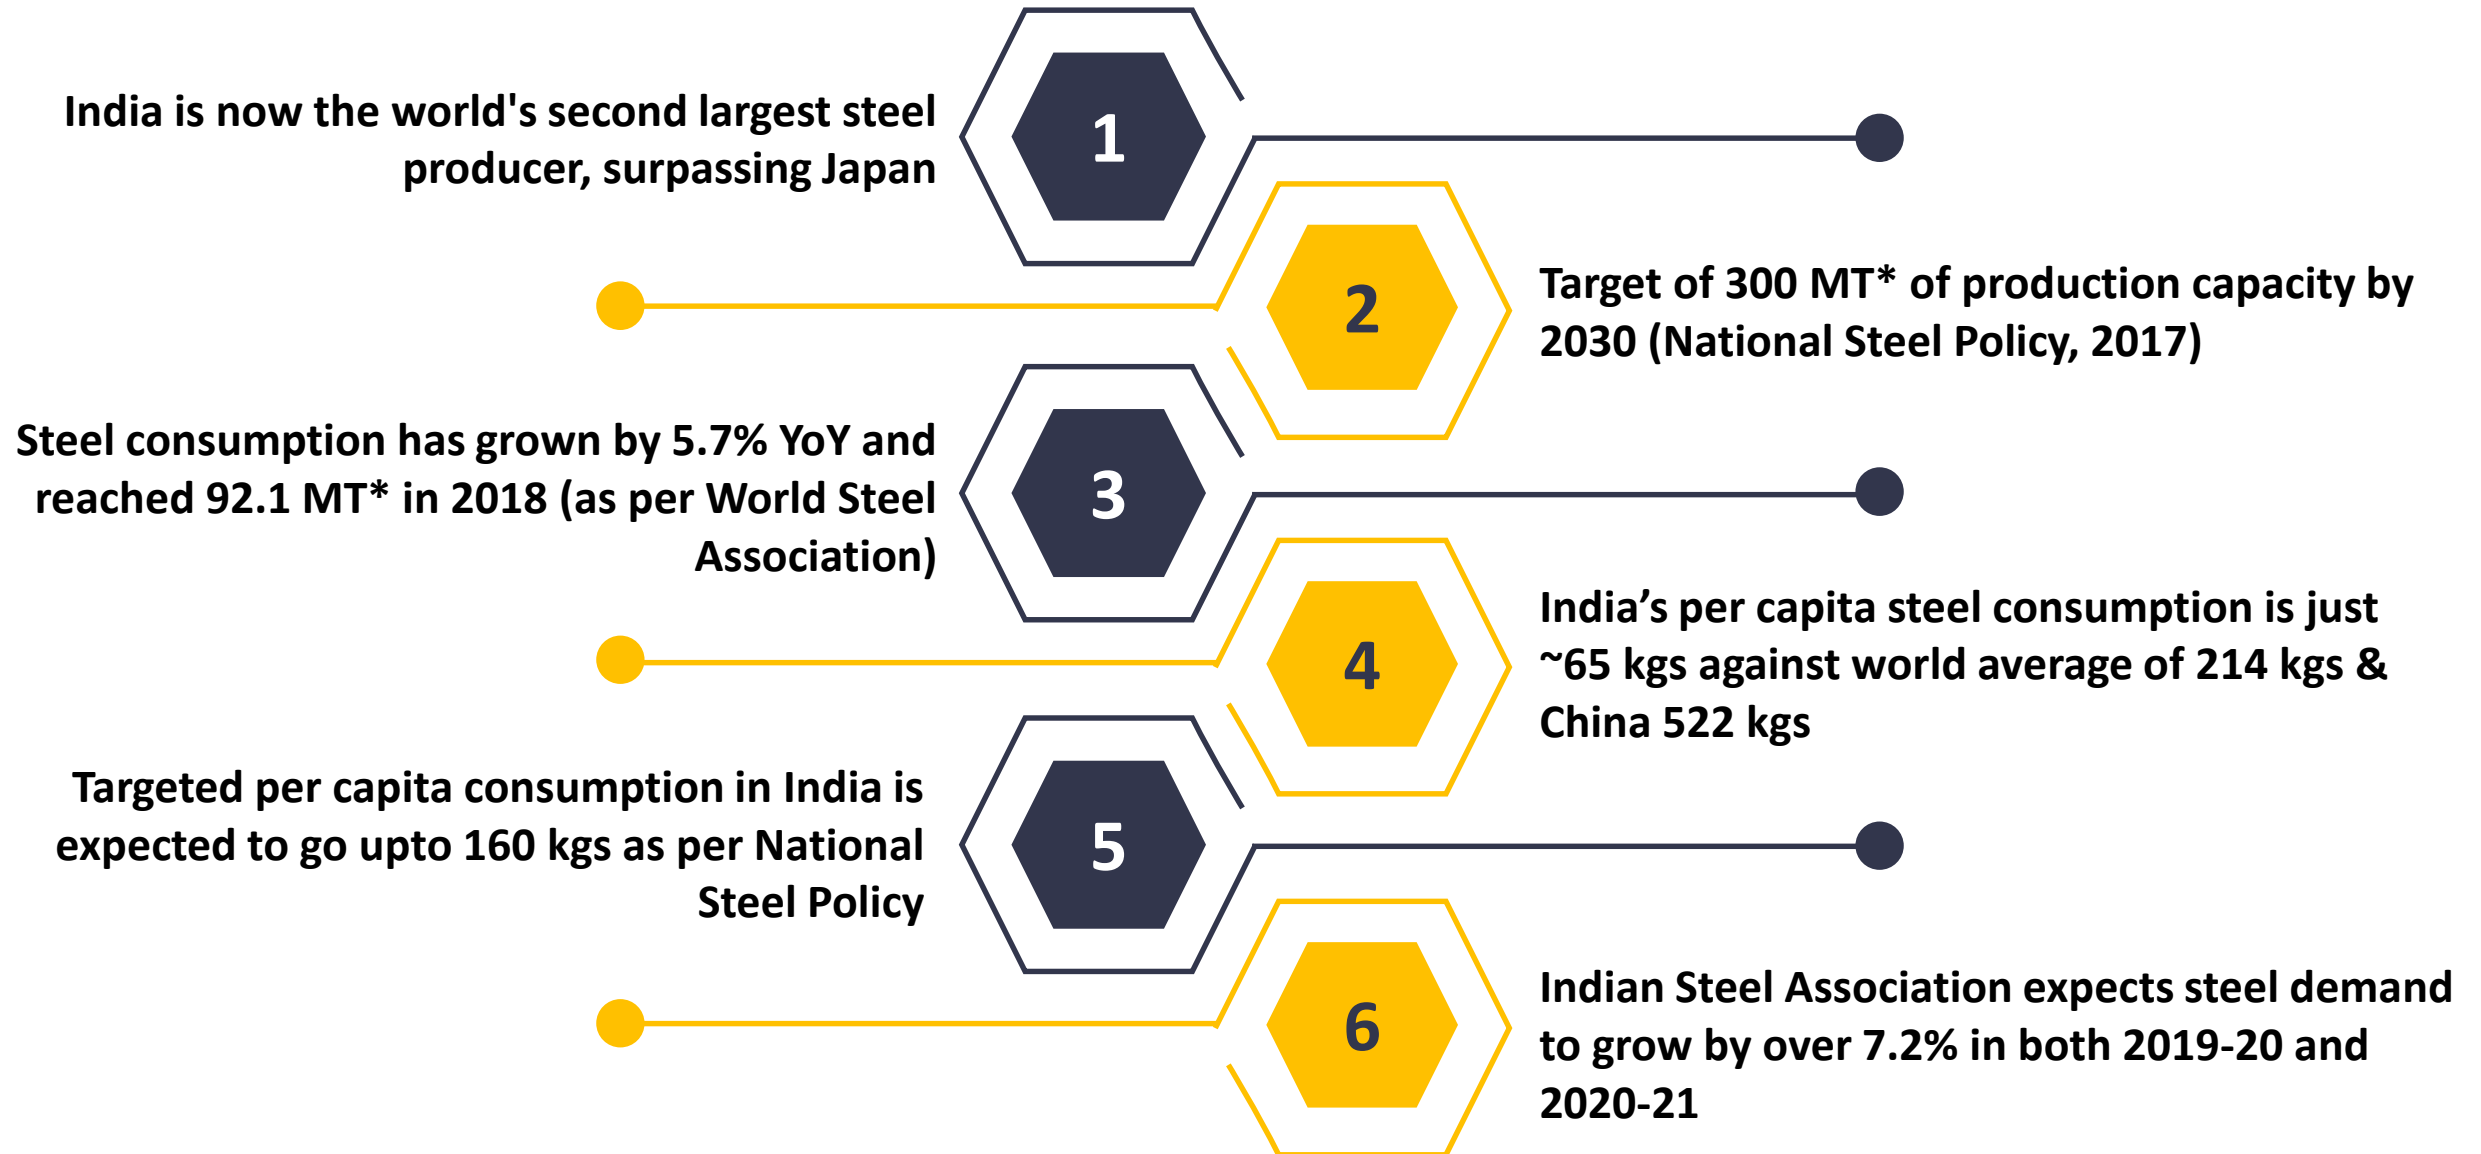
1

India is now the world's second largest steel producer, surpassing Japan

2

Target of 300 MT* of production capacity by 2030 (National Steel Policy, 2017)

3

Steel consumption has grown by 5.7% YoY and reached 92.1 MT* in 2018 (as per World Steel Association)

4

India’s per capita steel consumption is just ~65 kgs against world average of 214 kgs & China 522 kgs

5

Targeted per capita consumption in India is expected to go upto 160 kgs as per National Steel Policy

6

Indian Steel Association expects steel demand to grow by over 7.2% in both 2019-20 and 2020-21